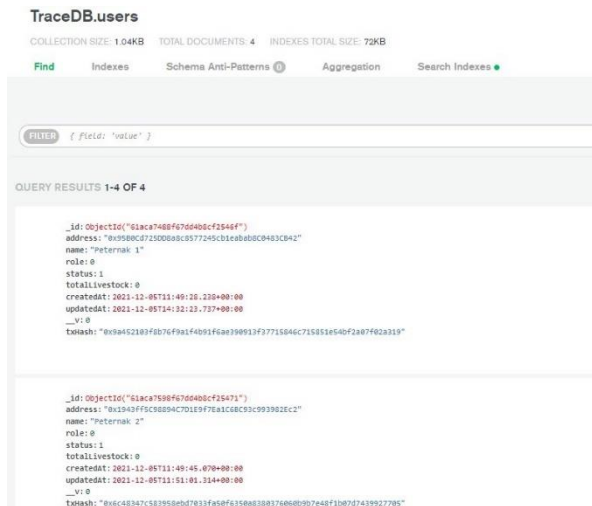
TraceDB.users

COLLECTION SIZE: 1.04KB TOTAL DOCUMENTS: 4 INDEXES TOTAL SIZE: 72KB

Find Indexes Schema Anti-Patterns 0 Aggregation Search Indexes

FILTER { field: 'value' }

QUERY RESULTS 1-4 OF 4

_id: ObjectId("61aca7488f67dd4b8cf2546f")
address: "0x95B0Cd725DD8a8c8577245cb1eabab8C0483CB42"
name: "Peternak 1"
role: 0
status: 1
totalLivestock: 0
createdAt: 2021-12-05T11:49:28.238+00:00
updatedAt: 2021-12-05T14:32:23.737+00:00
__v: 0
txHash: "0x8a452103f8b76f9a1f4b91f6ae390913f37715846c715851e54bf2a07f02a319"

_id: ObjectId("61aca7598f67dd4b8cf25471")
address: "0x1943ff5C98894C7D1E9f7Ea1C6BC93c993982Ec2"
name: "Peternak 2"
role: 0
status: 1
totalLivestock: 0
createdAt: 2021-12-05T11:49:45.070+00:00
updatedAt: 2021-12-05T11:51:01.314+00:00
__v: 0
txHash: "0x6c48347c583958ebd7033fa50f6350a838037606 0b9b7e48f1b07d7439927705"